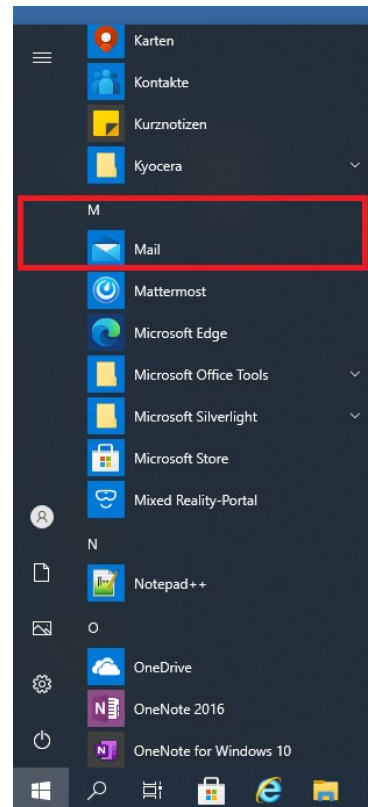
Karten
Kontakte
Kurznotizen
Kyocera
M
Mail
Mattermost
Microsoft Edge
Microsoft Office Tools
Microsoft Silverlight
Microsoft Store
Mixed Reality-Portal
N
Notepad++
O
OneDrive
OneNote 2016
OneNote for Windows 10